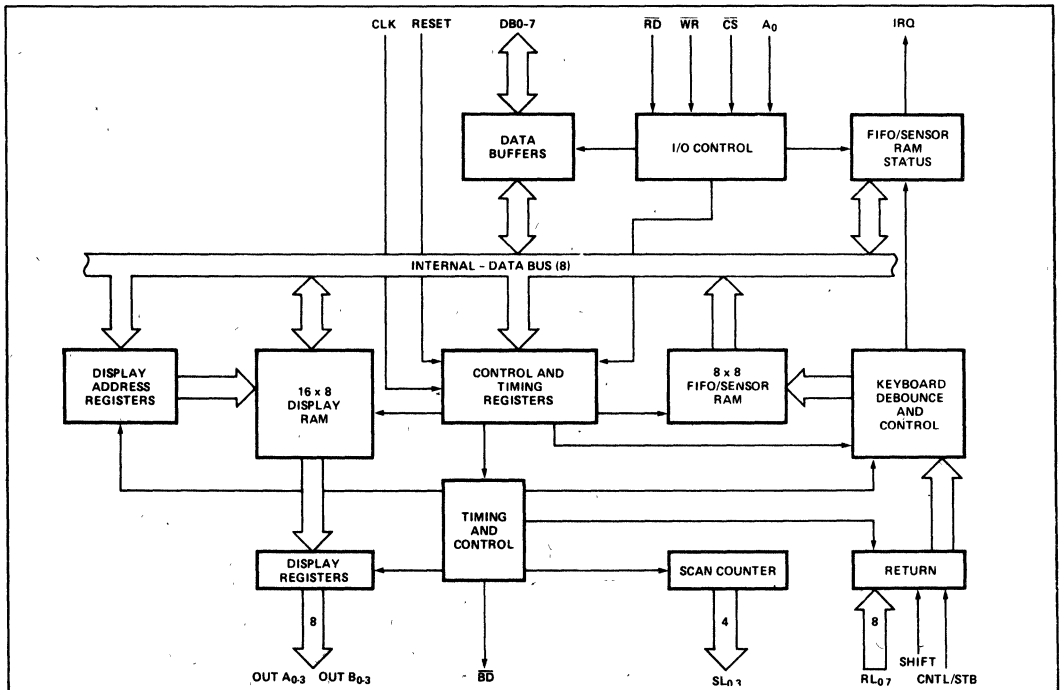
CLK RESET DB0-7 $\overline{RD}$ $\overline{WR}$ $\overline{CS}$ $A_0$ IRQ

DATA BUFFERS

I/O CONTROL

FIFO/SENSOR RAM STATUS

INTERNAL - DATA BUS (8)

DISPLAY ADDRESS REGISTERS

16 x 8 DISPLAY RAM

CONTROL AND TIMING REGISTERS

8 x 8 FIFO/SENSOR RAM

KEYBOARD DEBOUNCE AND CONTROL

TIMING AND CONTROL

DISPLAY REGISTERS

SCAN COUNTER

RETURN

8

4

8

OUT $A_{0-3}$ OUT $B_{0-3}$

$\overline{BD}$

$SL_{0-3}$

$RL_{0-7}$

SHIFT

CNTL/STB